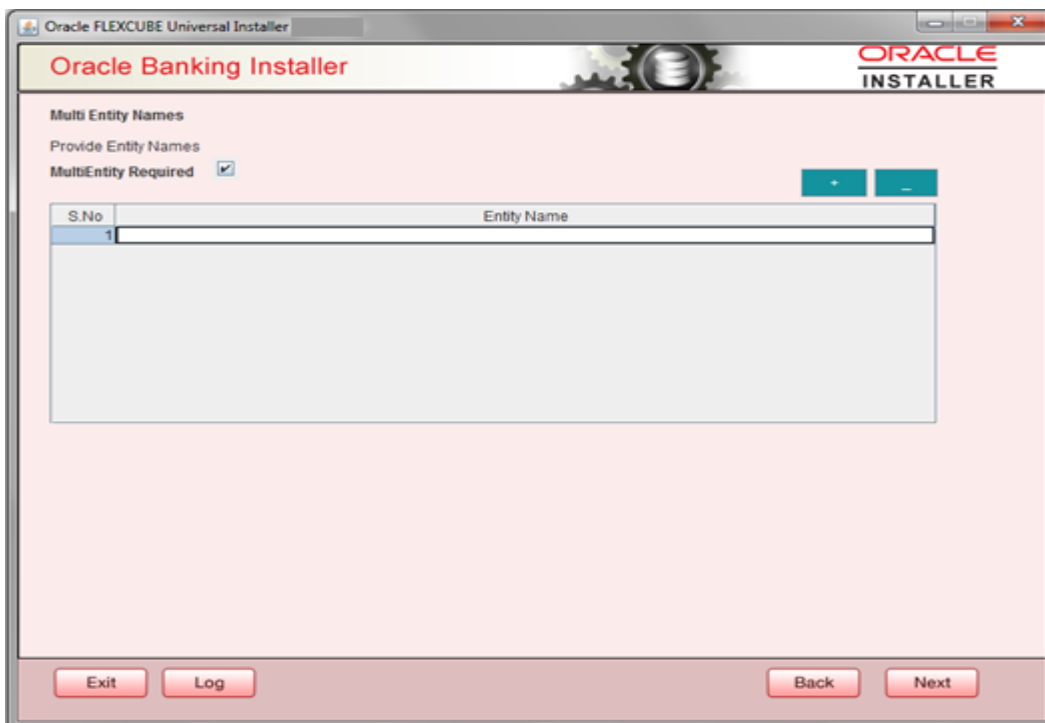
Oracle FLEXCUBE Universal Installer

Oracle Banking Installer

ORACLE
INSTALLER

Multi Entity Names

Provide Entity Names

MultiEntity Required

+ _

| S.No | Entity Name |
|---|---|
| 1 | |

Exit Log Back Next